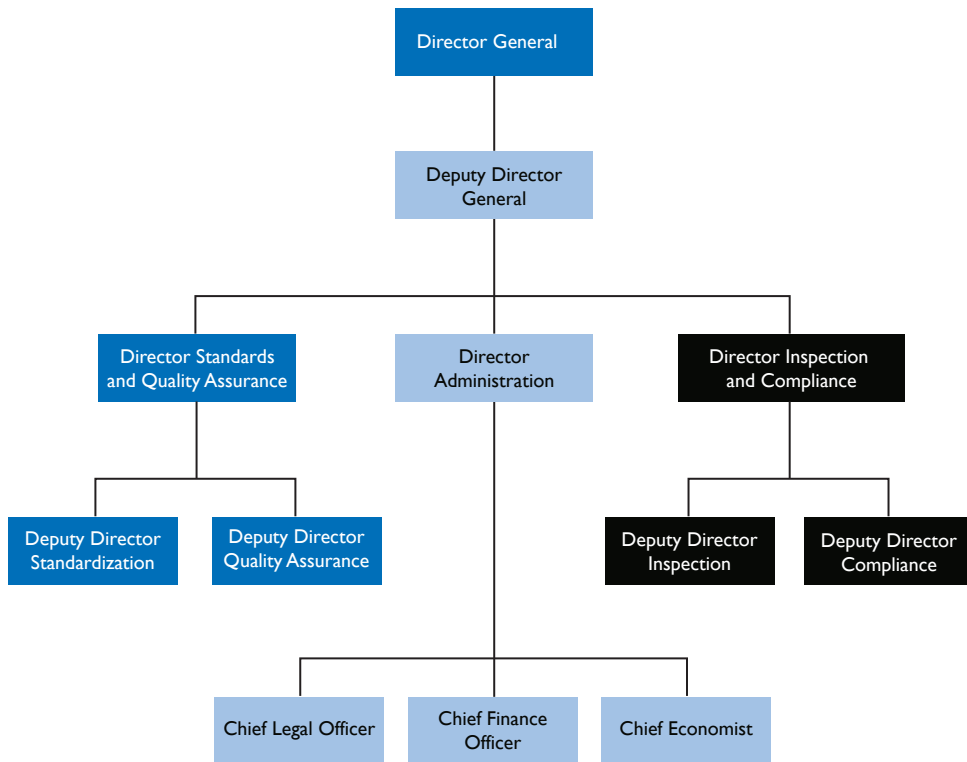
Director General

Deputy Director General

Director Standards and Quality Assurance

Director Administration

Director Inspection and Compliance

Deputy Director Standardization

Deputy Director Quality Assurance

Deputy Director Inspection

Deputy Director Compliance

Chief Legal Officer

Chief Finance Officer

Chief Economist